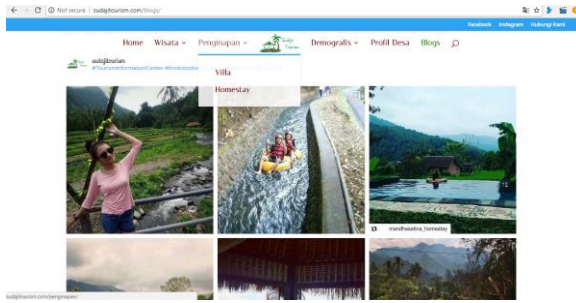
Not secure | sudajitourism.com/blogs/

Facebook Instagram Hubungi Kami

Home Wisata Penginapan Demografis Profil Desa Blogs

Villa
Homestay

sudajitourism
#TourismInformationCenter #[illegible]

mandhasadiva_homestay

sudajitourism.com/penginapan/